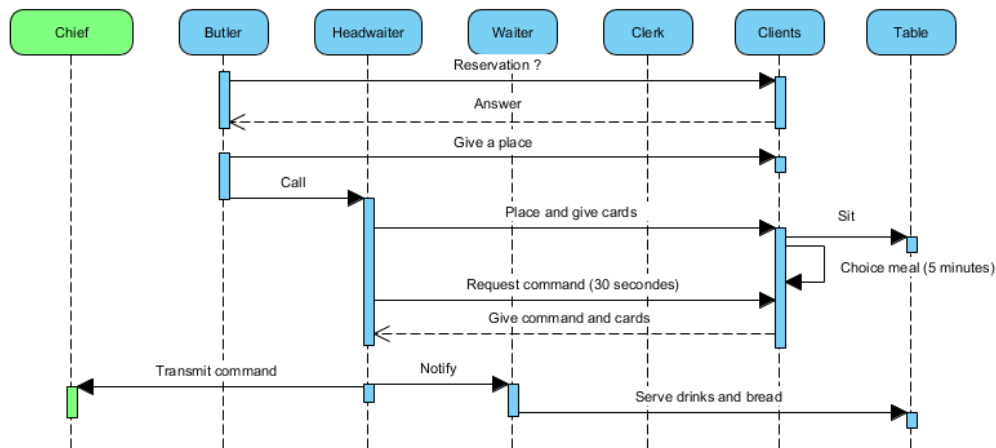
Chief

Butler

Headwaiter

Waiter

Clerk

Clients

Table

Reservation ?

Answer

Give a place

Call

Place and give cards

Sit

Choice meal (5 minutes)

Request command (30 secondes)

Give command and cards

Transmit command

Notify

Serve drinks and bread